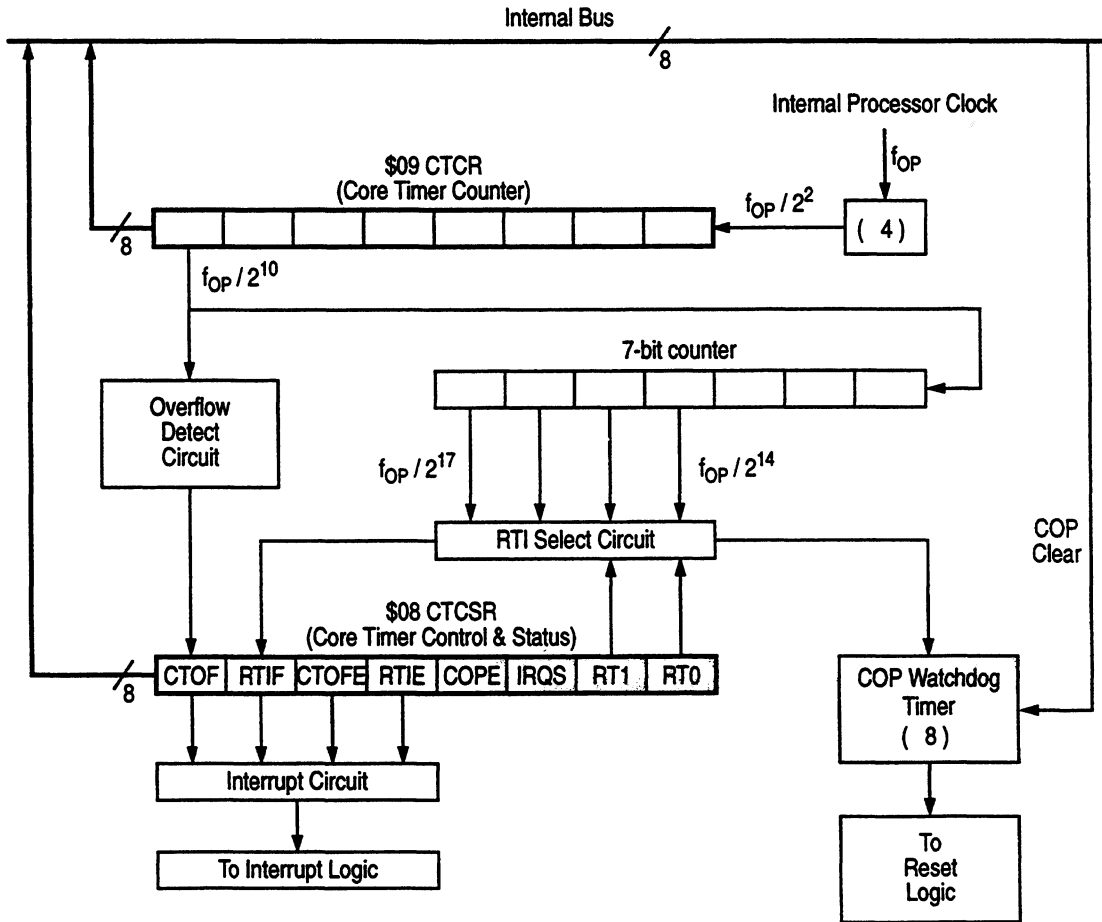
Internal Bus

8

Internal Processor Clock

$f_{OP}$

$09 CTCR
(Core Timer Counter)

$f_{OP} / 2^2$

8

( 4)

$f_{OP} / 2^{10}$

7-bit counter

Overflow Detect Circuit

$f_{OP} / 2^{17}$

$f_{OP} / 2^{14}$

RTI Select Circuit

COP Clear

$08 CTCSR
(Core Timer Control & Status)

8

| CTOF | RTIF | CTOFE | RTIE | COPE | IRQS | RT1 | RT0 |
|---|---|---|---|---|---|---|---|

COP Watchdog Timer
( 8)

Interrupt Circuit

To Interrupt Logic

To Reset Logic